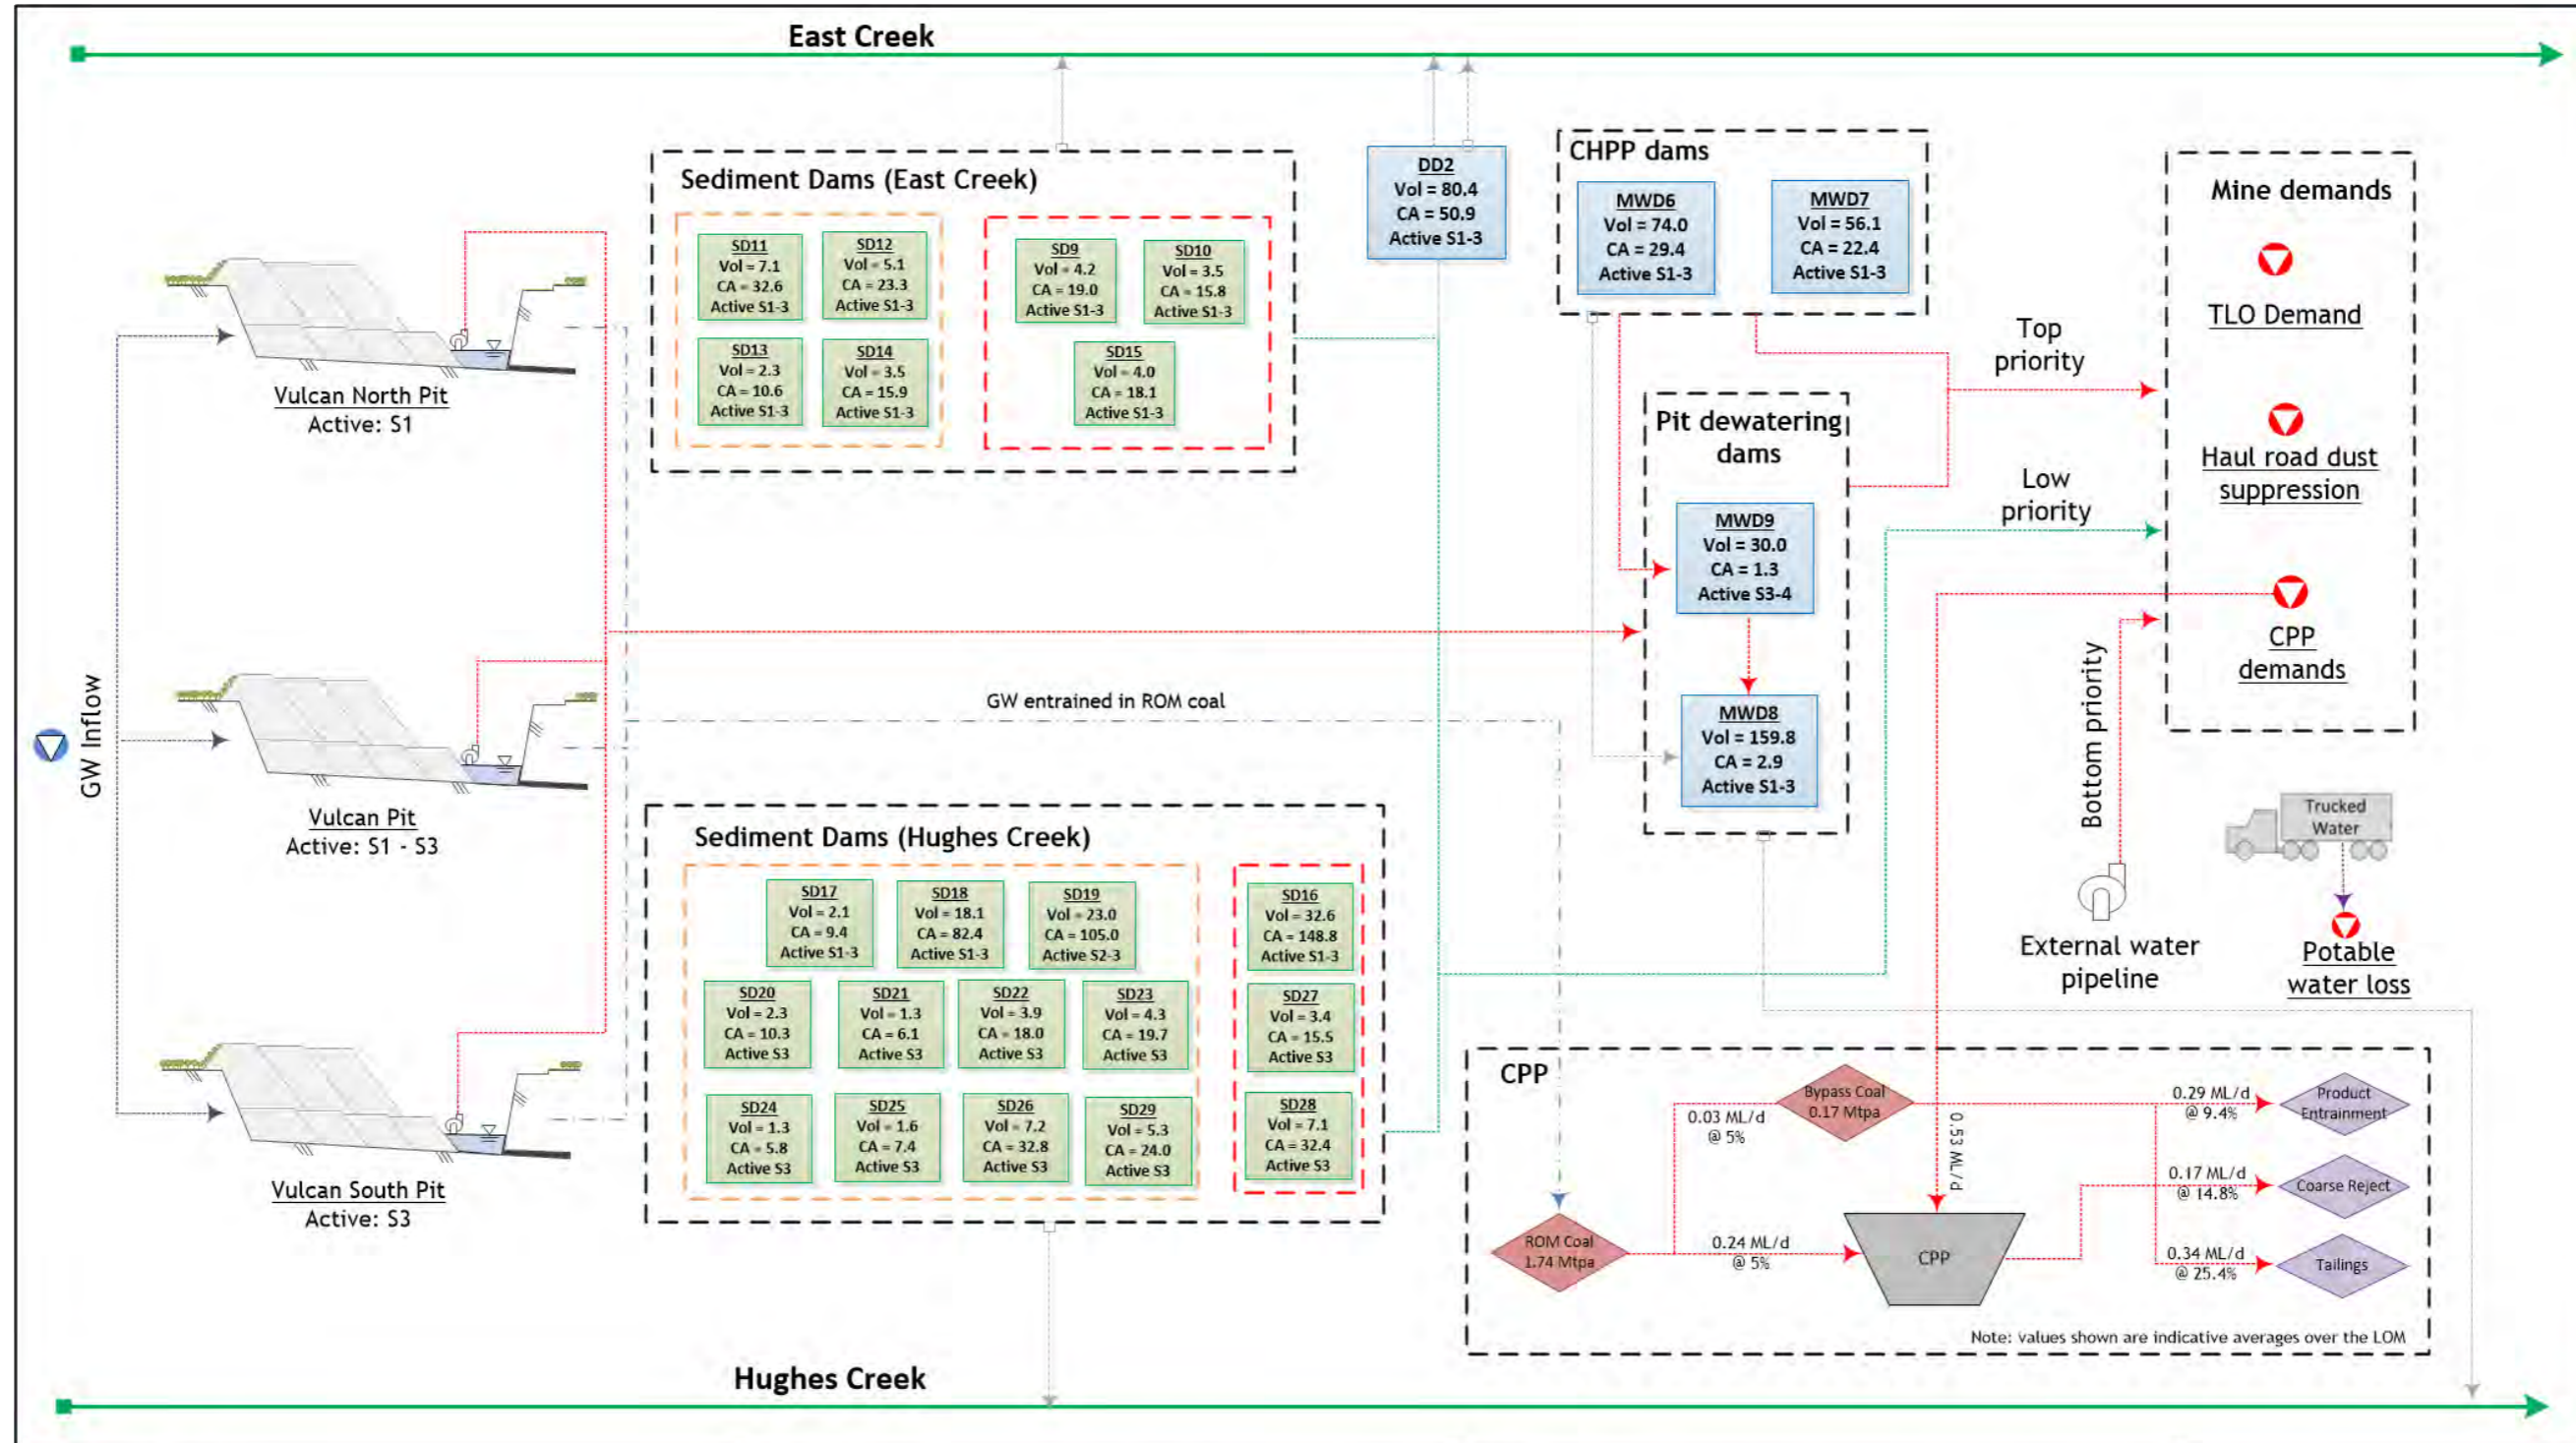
East Creek

Sediment Dams (East Creek)

SD11
Vol = 7.1
CA = 32.6
Active S1-3

SD12
Vol = 5.1
CA = 23.3
Active S1-3

SD13
Vol = 2.3
CA = 10.6
Active S1-3

SD14
Vol = 3.5
CA = 15.9
Active S1-3

SD9
Vol = 4.2
CA = 19.0
Active S1-3

SD10
Vol = 3.5
CA = 15.8
Active S1-3

SD15
Vol = 4.0
CA = 18.1
Active S1-3

DD2
Vol = 80.4
CA = 50.9
Active S1-3

CHPP dams

MWD6
Vol = 74.0
CA = 29.4
Active S1-3

MWD7
Vol = 56.1
CA = 22.4
Active S1-3

Mine demands

TLO Demand

Haul road dust suppression

CPP demands

Top priority

Low priority

Bottom priority

Pit dewatering dams

MWD9
Vol = 30.0
CA = 1.3
Active S3-4

MWD8
Vol = 159.8
CA = 2.9
Active S1-3

Vulcan North Pit
Active: S1

Vulcan Pit
Active: S1 - S3

Vulcan South Pit
Active: S3

GW Inflow

GW entrained in ROM coal

Sediment Dams (Hughes Creek)

SD17
Vol = 2.1
CA = 9.4
Active S1-3

SD18
Vol = 18.1
CA = 82.4
Active S1-3

SD19
Vol = 23.0
CA = 105.0
Active S2-3

SD16
Vol = 32.6
CA = 148.8
Active S1-3

SD20
Vol = 2.3
CA = 10.3
Active S3

SD21
Vol = 1.3
CA = 6.1
Active S3

SD22
Vol = 3.9
CA = 18.0
Active S3

SD23
Vol = 4.3
CA = 19.7
Active S3

SD27
Vol = 3.4
CA = 15.5
Active S3

SD24
Vol = 1.3
CA = 5.8
Active S3

SD25
Vol = 1.6
CA = 7.4
Active S3

SD26
Vol = 7.2
CA = 32.8
Active S3

SD29
Vol = 5.3
CA = 24.0
Active S3

SD28
Vol = 7.1
CA = 32.4
Active S3

External water pipeline

Trucked Water

Potable water loss

CPP

Bypass Coal
0.17 Mtpa

0.03 ML/d
@ 5%

0.53 ML/d

ROM Coal
1.74 Mtpa

0.24 ML/d
@ 5%

CPP

0.29 ML/d
@ 9.4%

Product Entrainment

0.17 ML/d
@ 14.8%

Coarse Reject

0.34 ML/d
@ 25.4%

Tailings

Note: values shown are indicative averages over the LOM

Hughes Creek